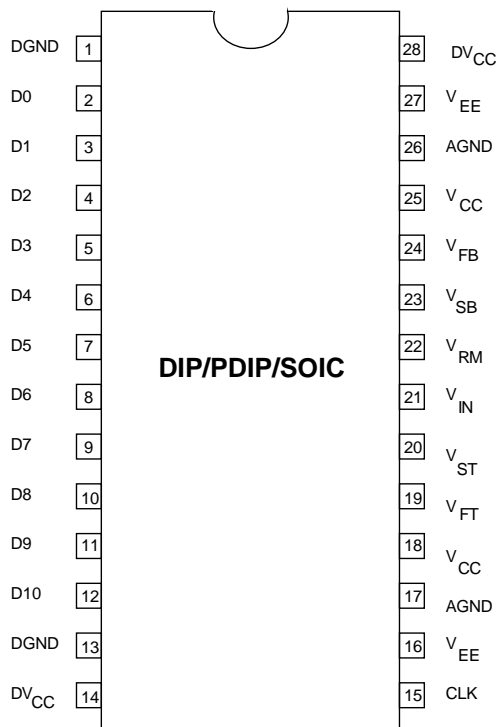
DGND 1
D0 2
D1 3
D2 4
D3 5
D4 6
D5 7
D6 8
D7 9
D8 10
D9 11
D10 12
DGND 13
$DV_{CC}$ 14

DIP/PDIP/SOIC

28 $DV_{CC}$
27 $V_{EE}$
26 AGND
25 $V_{CC}$
24 $V_{FB}$
23 $V_{SB}$
22 $V_{RM}$
21 $V_{IN}$
20 $V_{ST}$
19 $V_{FT}$
18 $V_{CC}$
17 AGND
16 $V_{EE}$
15 CLK